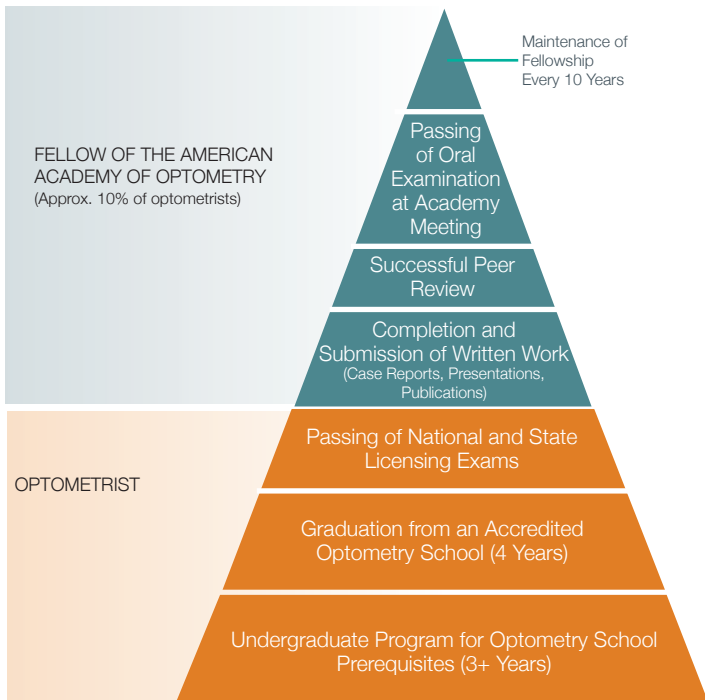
Maintenance of Fellowship Every 10 Years

FELLOW OF THE AMERICAN ACADEMY OF OPTOMETRY
(Approx. 10% of optometrists)

Passing of Oral Examination at Academy Meeting

Successful Peer Review

Completion and Submission of Written Work
(Case Reports, Presentations, Publications)

OPTOMETRIST

Passing of National and State Licensing Exams

Graduation from an Accredited Optometry School (4 Years)

Undergraduate Program for Optometry School Prerequisites (3+ Years)